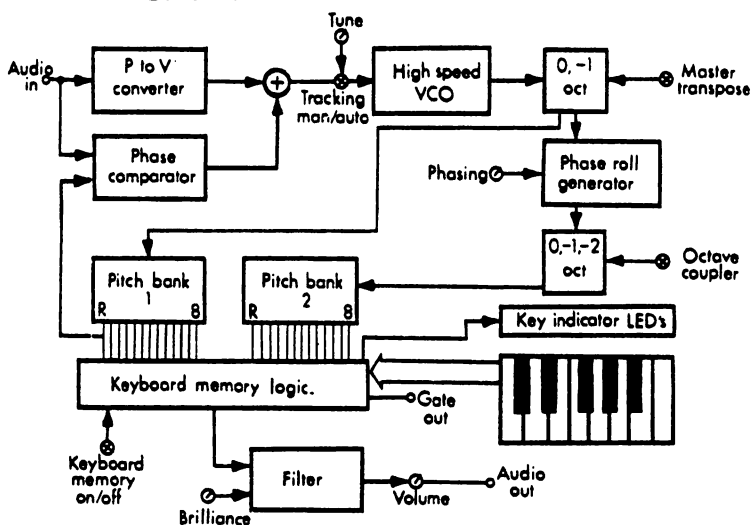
Tune

Audio in

P to V converter

Tracking man/auto

High speed VCO

0, -1 oct

Master transpose

Phase comparator

Phasing

Phase roll generator

0,-1,-2 oct

Octave coupler

Pitch bank 1

R

8

Pitch bank 2

R

8

Key indicator LED's

Keyboard memory logic.

Gate out

Keyboard memory on/off

Filter

Volume

Audio out

Brilliance